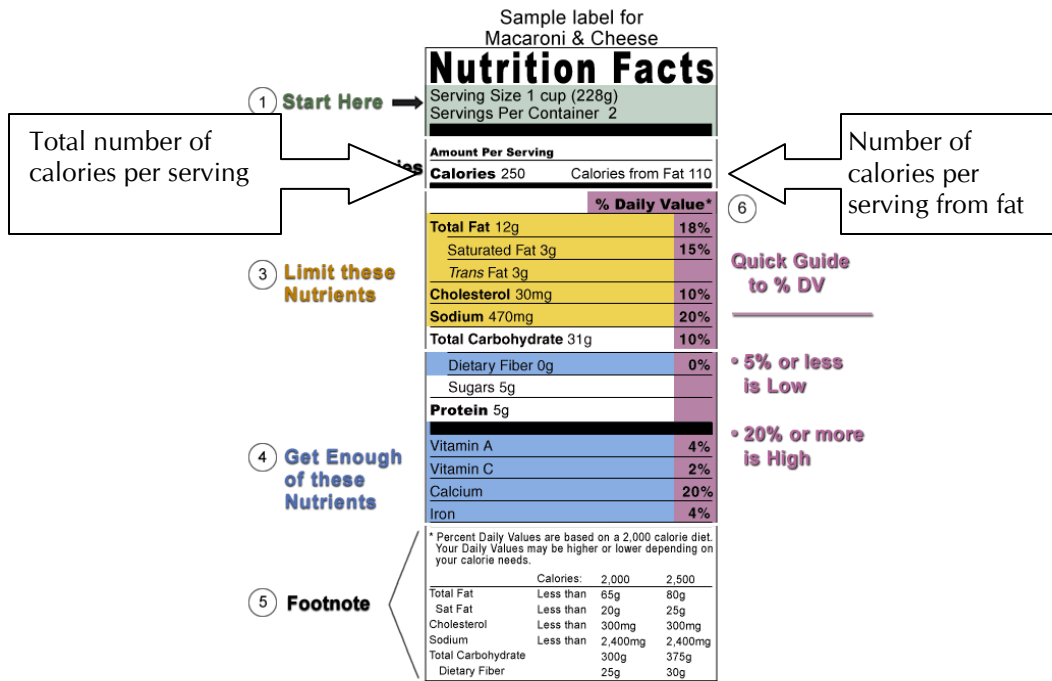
Sample label for
Macaroni & Cheese

Nutrition Facts
Serving Size 1 cup (228g)
Servings Per Container 2

1 Start Here

Total number of calories per serving

ies

Number of calories per serving from fat

Amount Per Serving
Calories 250 Calories from Fat 110

% Daily Value*

6

| | |
|---|---|
| Total Fat 12g | 18% |
| Saturated Fat 3g | 15% |
| *Trans* Fat 3g | |
| Cholesterol 30mg | 10% |
| Sodium 470mg | 20% |
| Total Carbohydrate 31g | 10% |
| Dietary Fiber 0g | 0% |
| Sugars 5g | |
| Protein 5g | |
| Vitamin A | 4% |
| Vitamin C | 2% |
| Calcium | 20% |
| Iron | 4% |

3 Limit these Nutrients

Quick Guide to % DV

• 5% or less is Low

• 20% or more is High

4 Get Enough of these Nutrients

* Percent Daily Values are based on a 2,000 calorie diet. Your Daily Values may be higher or lower depending on your calorie needs.

| | Calories: | 2,000 | 2,500 |
|---|---|---|---|
| Total Fat | Less than | 65g | 80g |
| Sat Fat | Less than | 20g | 25g |
| Cholesterol | Less than | 300mg | 300mg |
| Sodium | Less than | 2,400mg | 2,400mg |
| Total Carbohydrate | | 300g | 375g |
| Dietary Fiber | | 25g | 30g |

5 Footnote